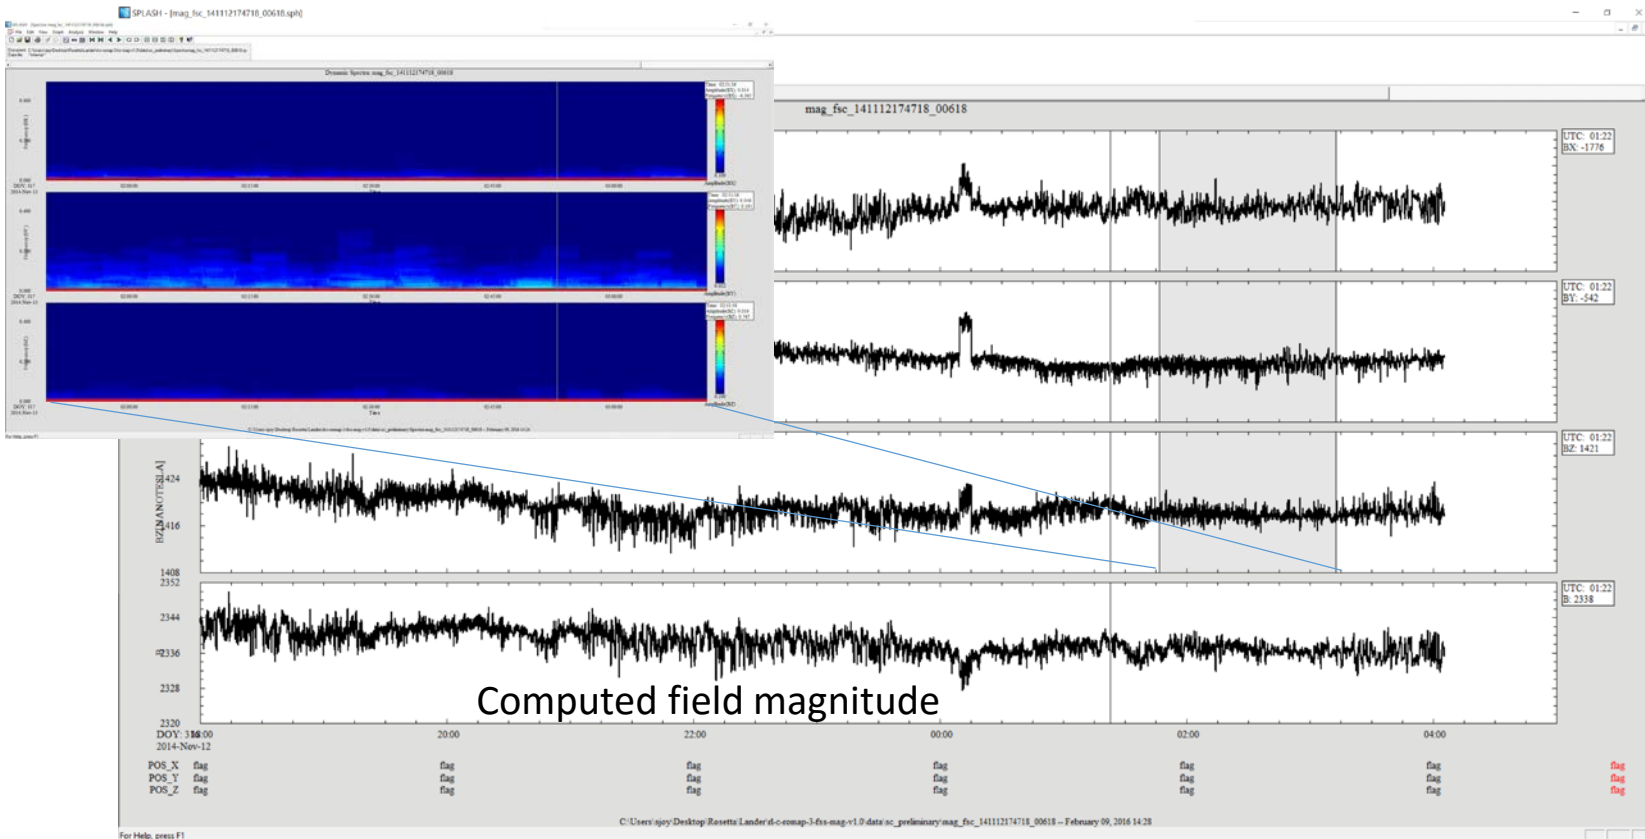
SPLASH - [mag_fsc_141112174718_00618.sph]

Dynamic Spectra: mag_fsc_141112174718_00618

mag_fsc_141112174718_00618

UTC: 01:22
BX: -1776

UTC: 01:22
BY: -542

UTC: 01:22
BZ: 1421

UTC: 01:22
B: 2338

BZ [NANOTESLA]
1424
1416
1408
2352
2344
2336
2328
2320

Computed field magnitude

DOY: 316
2014-Nov-12
18:00
20:00
22:00
00:00
02:00
04:00

| POS_X | flag | flag | flag | flag | flag | flag | flag |
|---|---|---|---|---|---|---|---|
| POS_Y | flag | flag | flag | flag | flag | flag | flag |
| POS_Z | flag | flag | flag | flag | flag | flag | flag |

C:\Users\sjoy\Desktop\Rosetta\Lander\rl-c-romap-3-fss-mag-v1.0\data\sc_preliminary\mag_fsc_141112174718_00618 -- February 09, 2016 14:28

For Help, press F1